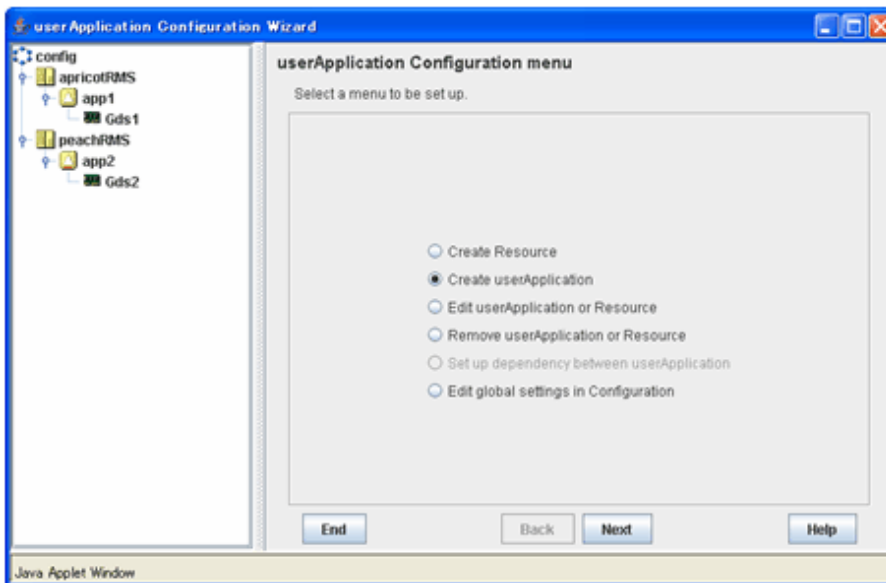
userApplication Configuration Wizard

config
apricotRMS
app1
Gds1
peachRMS
app2
Gds2

userApplication Configuration menu

Select a menu to be set up.

Create Resource
Create userApplication
Edit userApplication or Resource
Remove userApplication or Resource
Set up dependency between userApplication
Edit global settings in Configuration

End
Back
Next
Help

Java Applet Window